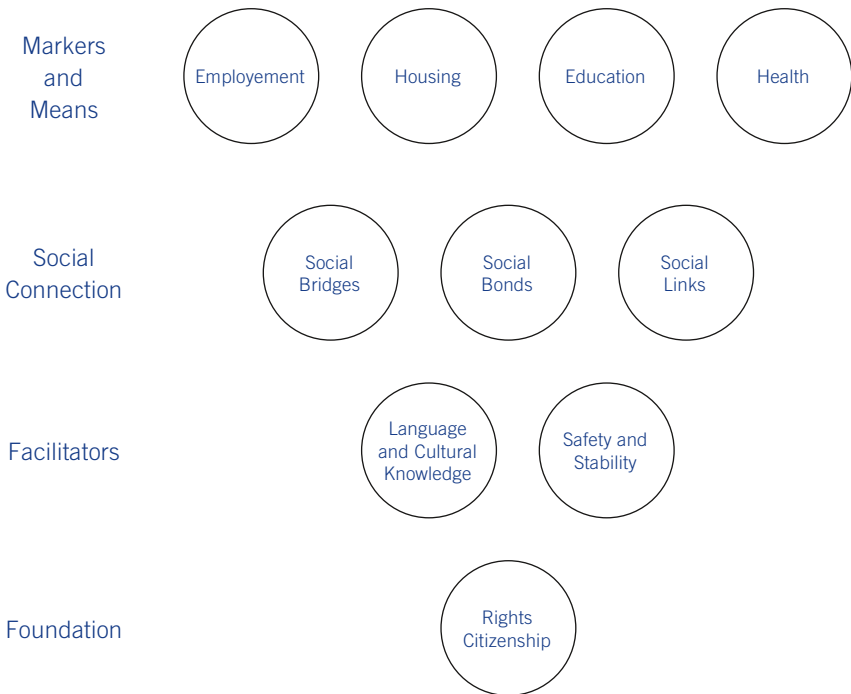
Markers and Means

Employement

Housing

Education

Health

Social Connection

Social Bridges

Social Bonds

Social Links

Facilitators

Language and Cultural Knowledge

Safety and Stability

Foundation

Rights Citizenship